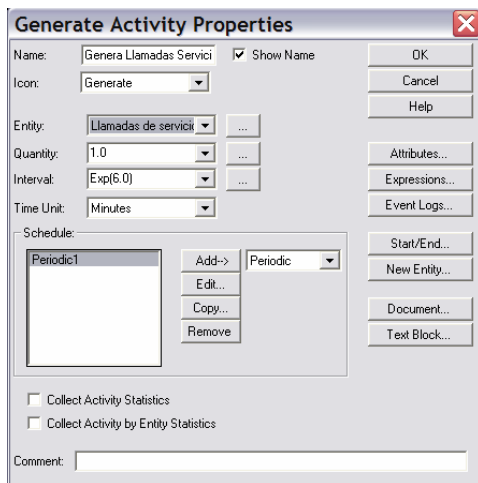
Generate Activity Properties

Name: Genera Llamadas Servici
Show Name
Icon: Generate
Entity: Llamadas de servicio
...
Quantity: 1.0
...
Interval: Exp(6.0)
...
Time Unit: Minutes
Schedule:
Periodic1
Add-->
Periodic
Edit...
Copy...
Remove

OK
Cancel
Help
Attributes...
Expressions...
Event Logs...
Start/End...
New Entity...
Document...
Text Block...

Collect Activity Statistics
Collect Activity by Entity Statistics

Comment: